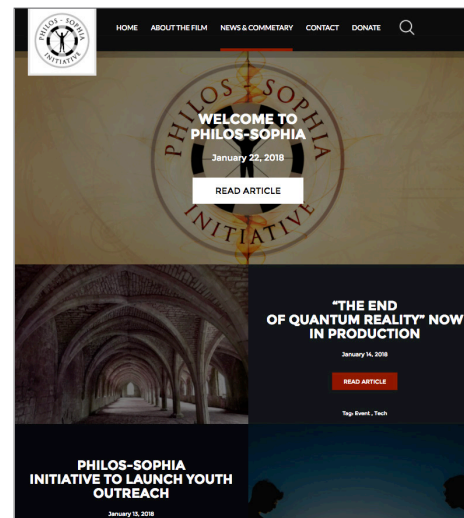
PHILOS - SOPHIA INITIATIVE

HOME ABOUT THE FILM NEWS & COMMETARY CONTACT DONATE

PHILOS - SOPHIA INITIATIVE

WELCOME TO PHILOS-SOPHIA

January 22, 2018

READ ARTICLE

"THE END OF QUANTUM REALITY" NOW IN PRODUCTION

January 14, 2018

READ ARTICLE

Tag: Event , Tech

PHILOS-SOPHIA INITIATIVE TO LAUNCH YOUTH OUTREACH

January 13, 2018